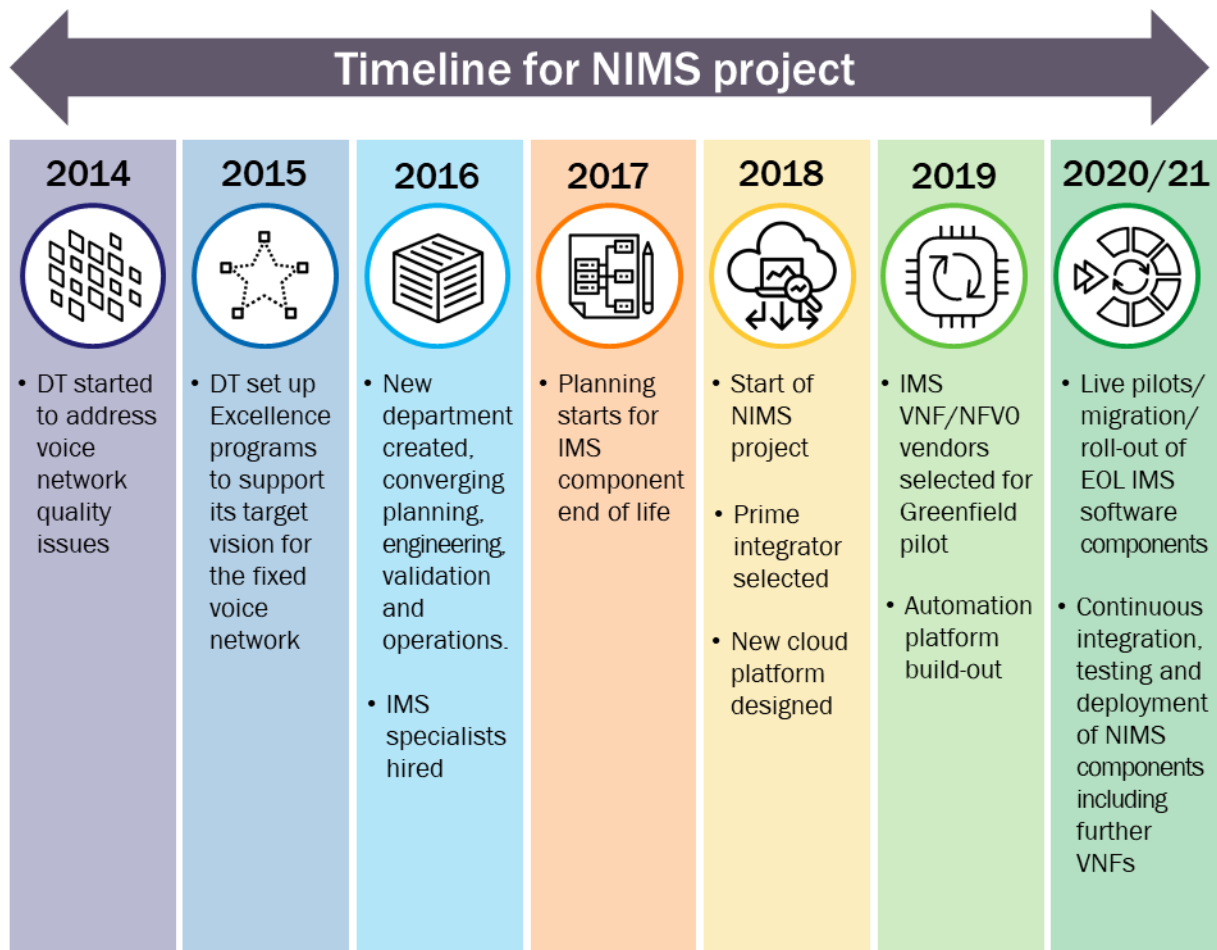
Timeline for NIMS project

2014

• DT started to address voice network quality issues

2015

• DT set up Excellence programs to support its target vision for the fixed voice network

2016

• New department created, converging planning, engineering, validation and operations.

• IMS specialists hired

2017

• Planning starts for IMS component end of life

2018

• Start of NIMS project

• Prime integrator selected

• New cloud platform designed

2019

• IMS VNF/NFV0 vendors selected for Greenfield pilot

• Automation platform build-out

2020/21

• Live pilots/ migration/ roll-out of EOL IMS software components

• Continuous integration, testing and deployment of NIMS components including further VNFs